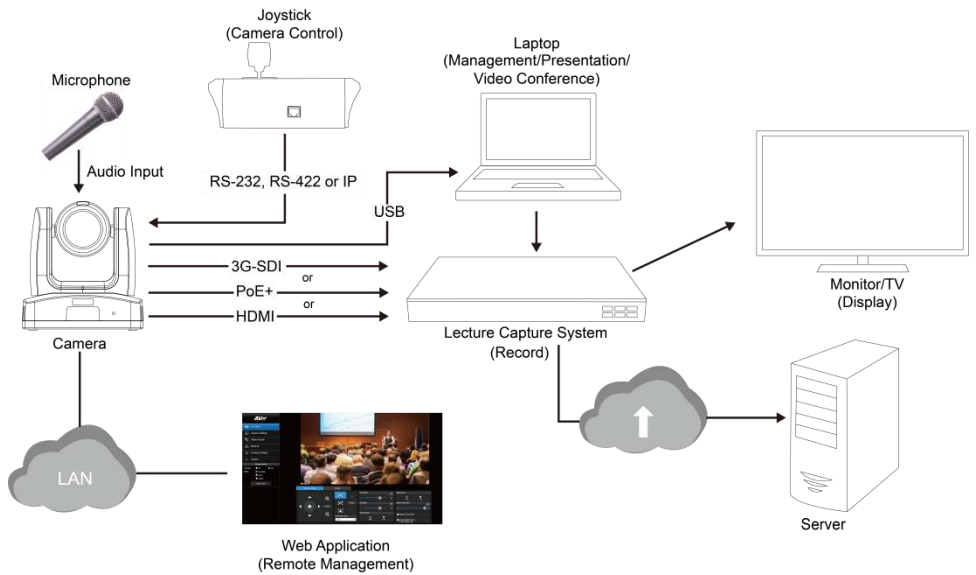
Joystick
(Camera Control)

Laptop
(Management/Presentation/
Video Conference)

Microphone

Audio Input

RS-232, RS-422 or IP

USB

3G-SDI

or

PoE+

or

HDMI

Monitor/TV
(Display)

Camera

Lecture Capture System
(Record)

LAN

Server

Web Application
(Remote Management)